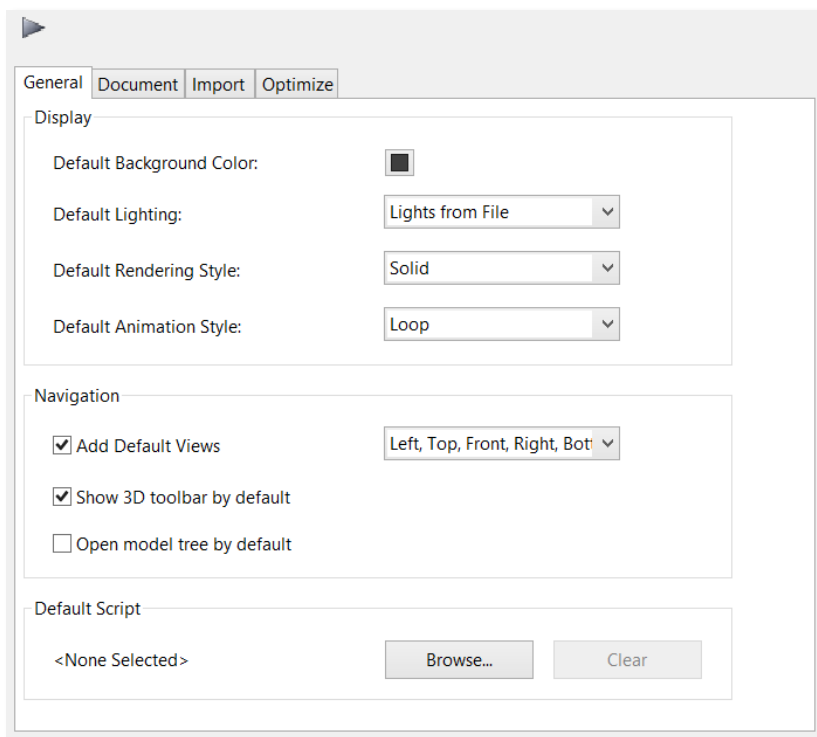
General Document Import Optimize

Display

Default Background Color:

Default Lighting: Lights from File

Default Rendering Style: Solid

Default Animation Style: Loop

Navigation

Add Default Views Left, Top, Front, Right, Bott

Show 3D toolbar by default

Open model tree by default

Default Script

<None Selected> Browse... Clear